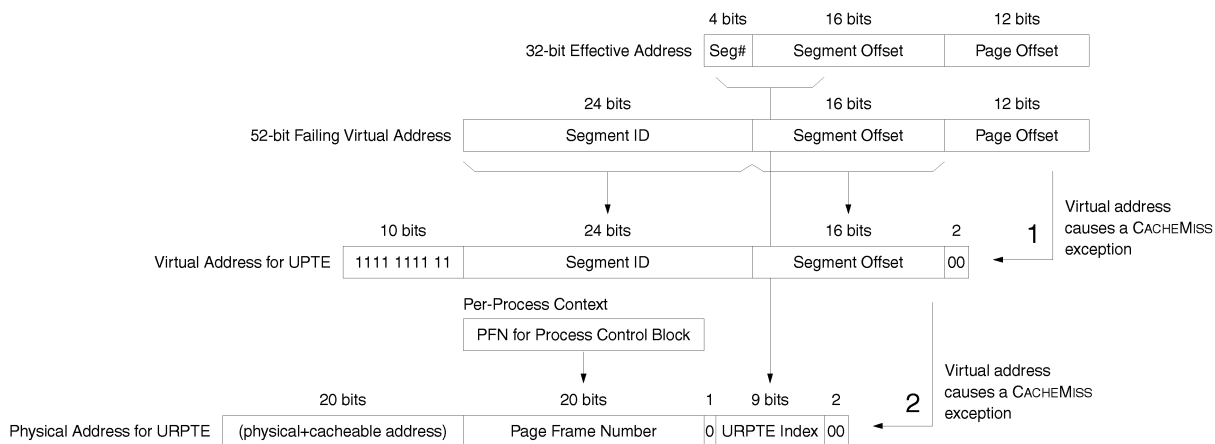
4 bits 16 bits 12 bits

32-bit Effective Address

| Seg# | Segment Offset | Page Offset |
|---|---|---|

24 bits 16 bits 12 bits

52-bit Failing Virtual Address

| Segment ID | Segment Offset | Page Offset |
|---|---|---|

Virtual address causes a CACHEMISS exception

1

10 bits 24 bits 16 bits 2

Virtual Address for UPTE

| 1111 1111 11 | Segment ID | Segment Offset | 00 |
|---|---|---|---|

Per-Process Context

PFN for Process Control Block

Virtual address causes a CACHEMISS exception

2

20 bits 20 bits 1 9 bits 2

Physical Address for URPTE

| (physical+cacheable address) | Page Frame Number | 0 | URPTE Index | 00 |
|---|---|---|---|---|